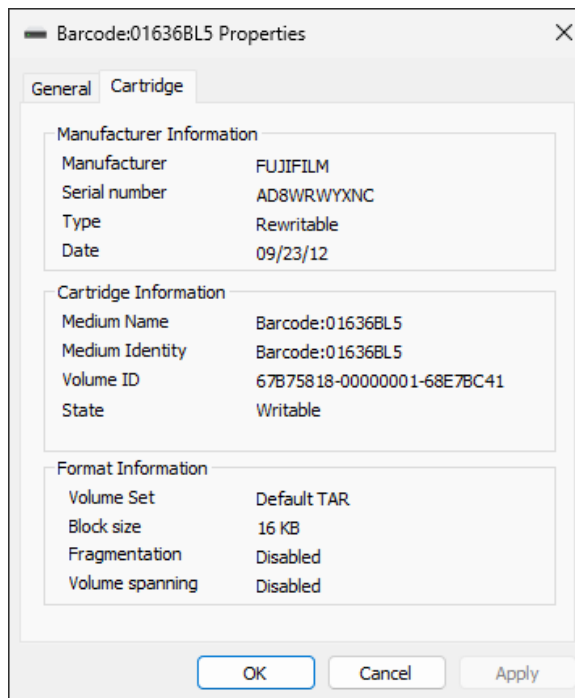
Barcode:01636BL5 Properties

General Cartridge

Manufacturer Information

| | |
|---|---|
| Manufacturer | FUJIFILM |
| Serial number | AD8WRWYXNC |
| Type | Rewritable |
| Date | 09/23/12 |

Cartridge Information

| | |
|---|---|
| Medium Name | Barcode:01636BL5 |
| Medium Identity | Barcode:01636BL5 |
| Volume ID | 67B75818-00000001-68E7BC41 |
| State | Writable |

Format Information

| | |
|---|---|
| Volume Set | Default TAR |
| Block size | 16 KB |
| Fragmentation | Disabled |
| Volume spanning | Disabled |

OK Cancel Apply